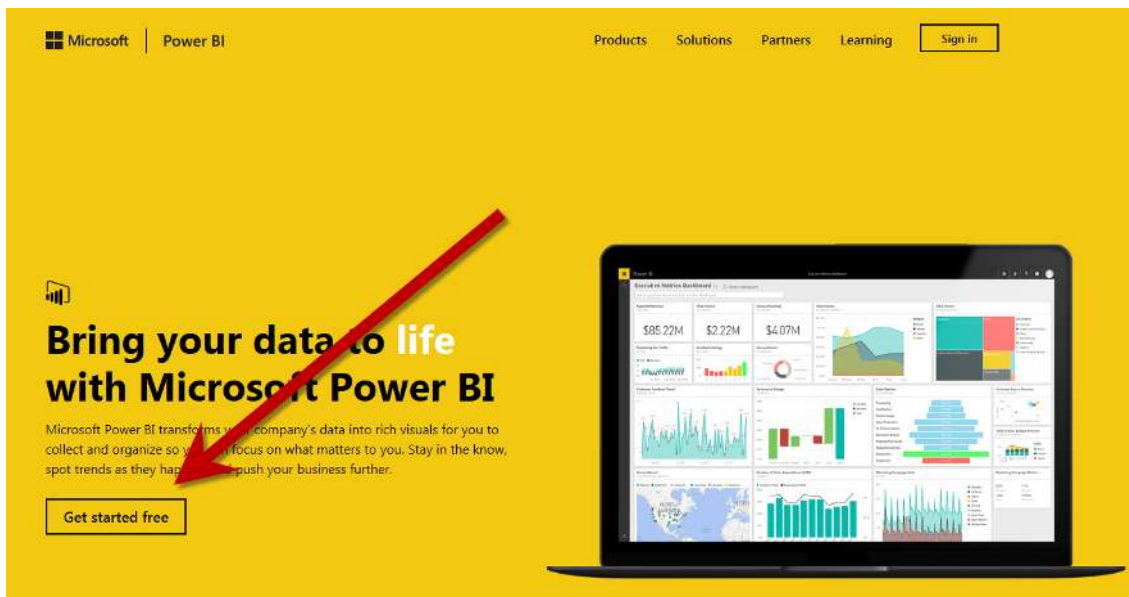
Microsoft | Power BI

Products Solutions Partners Learning Sign in

Bring your data to life with Microsoft Power BI

Microsoft Power BI transforms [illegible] company's data into rich visuals for you to collect and organize so y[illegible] focus on what matters to you. Stay in the know, spot trends as they hap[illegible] push your business further.

Get started free

Executive Metrics Dashboard

$85.22M

$2.22M

$4.07M